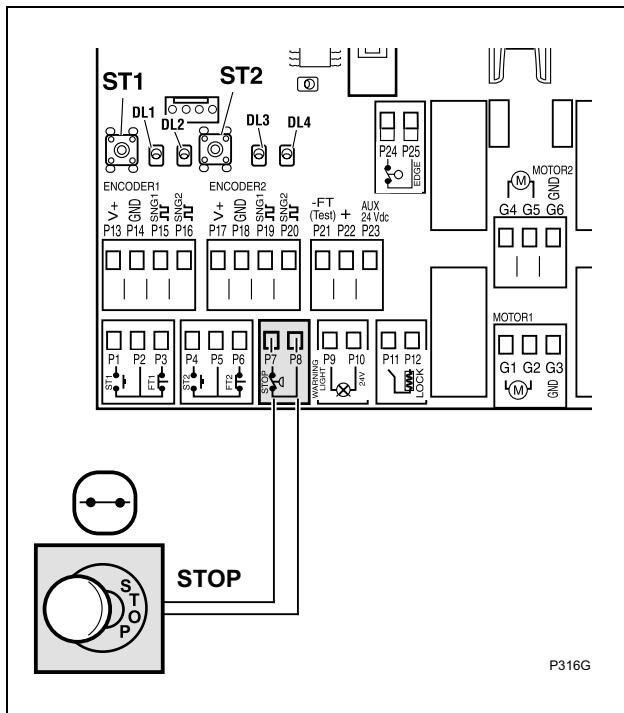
ST1
ST2
DL1
DL2
DL3
DL4
P24 P25
EDGE
MOTOR2
GND
G4 G5 G6
ENCODER1
V+ GND SNG1 SNG2
P13 P14 P15 P16
ENCODER2
V+ GND SNG1 SNG2
P17 P18 P19 P20
-FT (Test) +
P21 P22
AUX 24 Vdc
P23
P1 P2 P3
ST1 FT1
P4 P5 P6
ST2 FT2
P7 P8
STOP
WARNING LIGHT
P9 P10
24V
P11 P12
LOCK
MOTOR1
G1 G2 G3
GND
STOP
S T O P
P316G